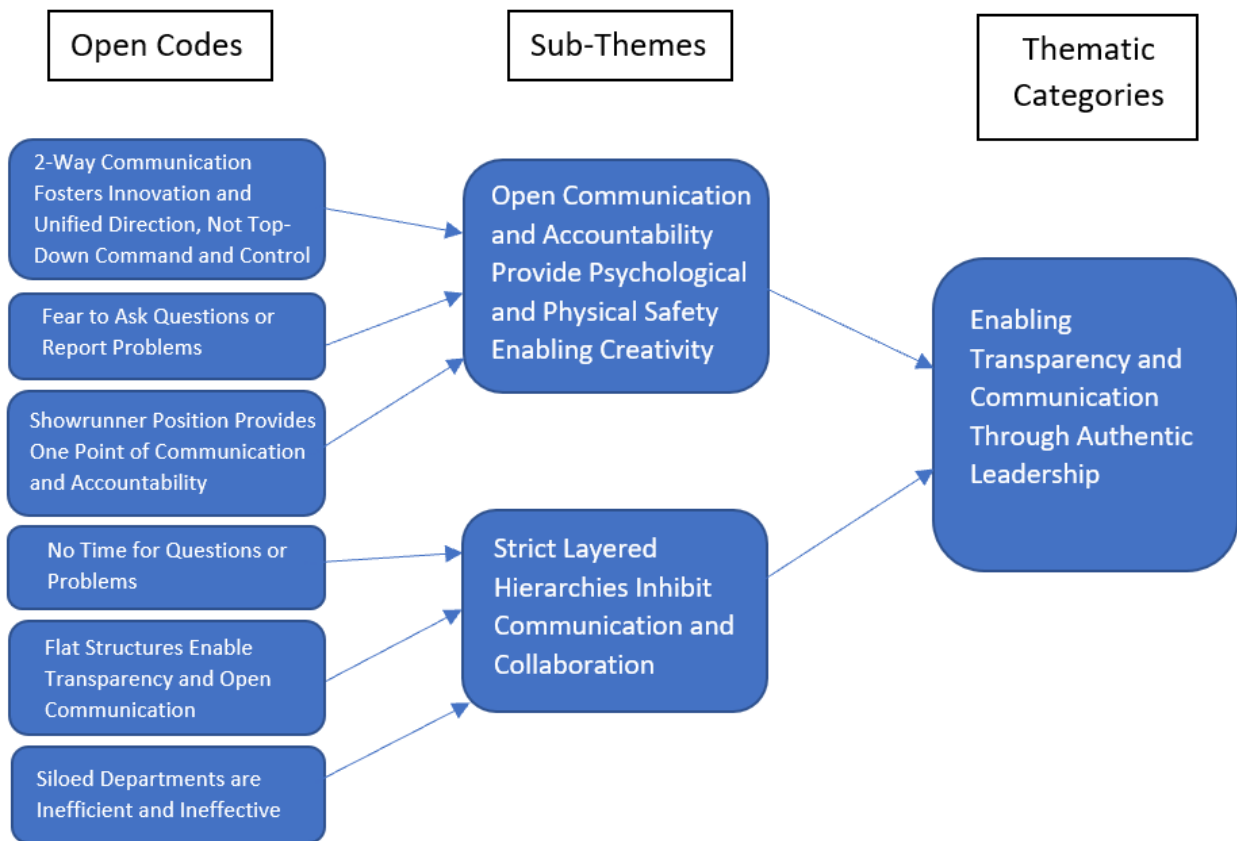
Open Codes

Sub-Themes

Thematic Categories

2-Way Communication Fosters Innovation and Unified Direction, Not Top-Down Command and Control

Fear to Ask Questions or Report Problems

Showrunner Position Provides One Point of Communication and Accountability

No Time for Questions or Problems

Flat Structures Enable Transparency and Open Communication

Siloed Departments are Inefficient and Ineffective

Open Communication and Accountability Provide Psychological and Physical Safety Enabling Creativity

Strict Layered Hierarchies Inhibit Communication and Collaboration

Enabling Transparency and Communication Through Authentic Leadership